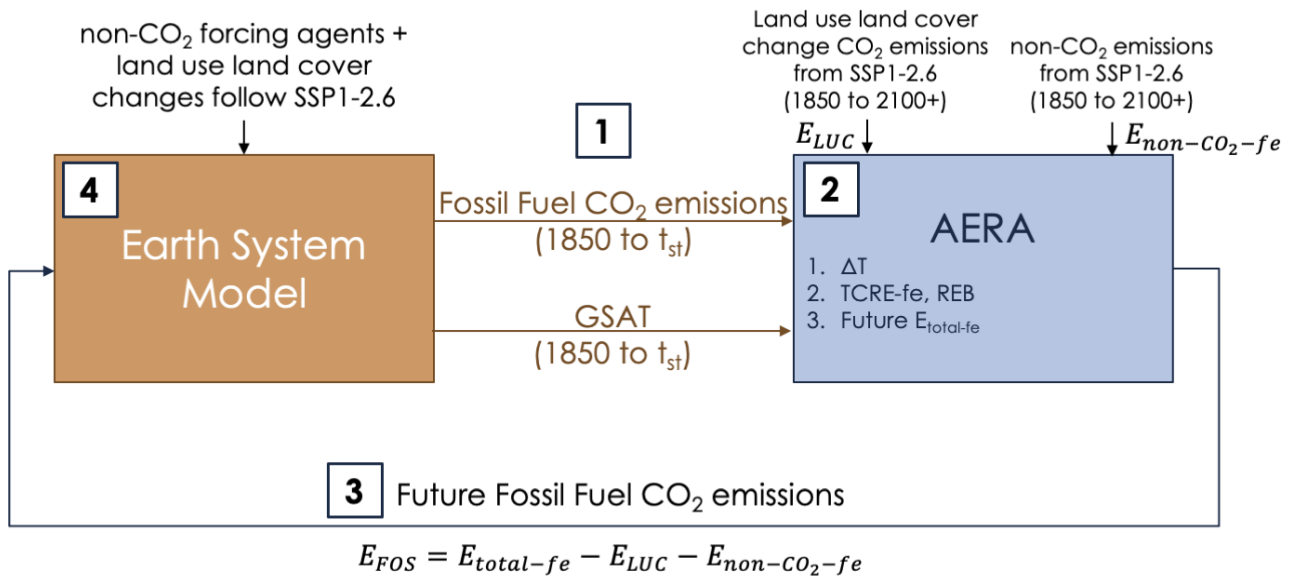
non-$CO_2$ forcing agents + land use land cover changes follow SSP1-2.6

Land use land cover change $CO_2$ emissions from SSP1-2.6 (1850 to 2100+)

non-$CO_2$ emissions from SSP1-2.6 (1850 to 2100+)

1

$E_{LUC}$

$E_{non-CO_2-fe}$

4

Earth System Model

Fossil Fuel $CO_2$ emissions (1850 to $t_{st}$)

GSAT (1850 to $t_{st}$)

2

AERA

1. ΔT
2. TCRE-fe, REB
3. Future $E_{total\text{-}fe}$

3 Future Fossil Fuel $CO_2$ emissions

$E_{FOS} = E_{total-fe} - E_{LUC} - E_{non-CO_2-fe}$